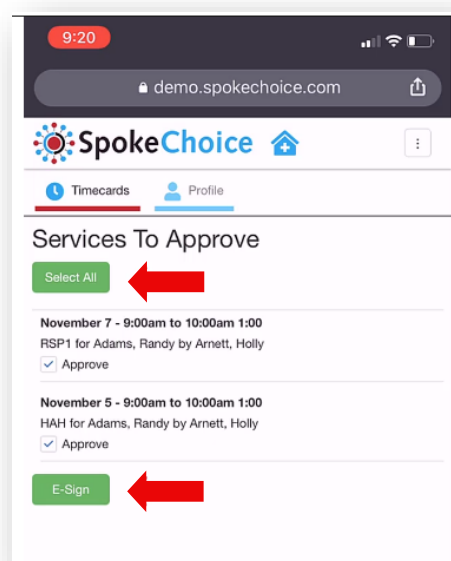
9:20

demo.spokechoice.com

SpokeChoice

Timecards

Profile

Services To Approve

Select All

November 7 - 9:00am to 10:00am 1:00
RSP1 for Adams, Randy by Arnett, Holly
Approve

November 5 - 9:00am to 10:00am 1:00
HAH for Adams, Randy by Arnett, Holly
Approve

E-Sign